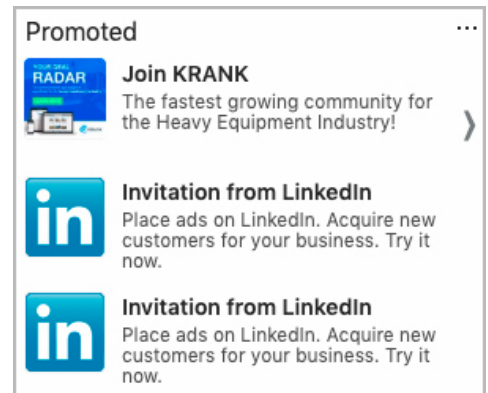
Promoted ...

YOUR DEAL RADAR

Join KRANK
The fastest growing community for the Heavy Equipment Industry!

in

Invitation from LinkedIn
Place ads on LinkedIn. Acquire new customers for your business. Try it now.

in

Invitation from LinkedIn
Place ads on LinkedIn. Acquire new customers for your business. Try it now.